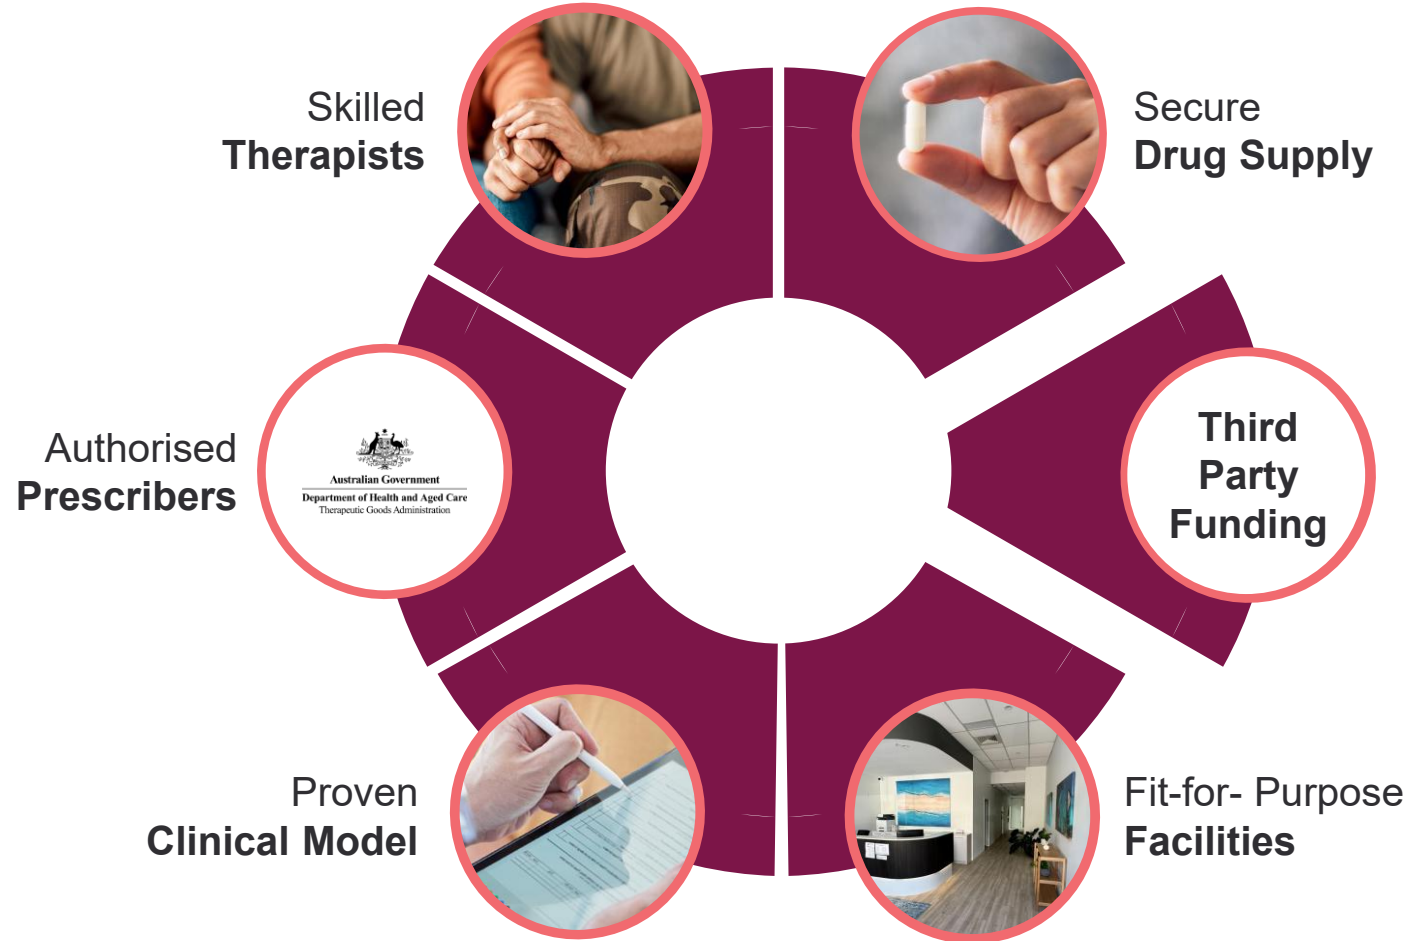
Skilled
**Therapists**

Secure
**Drug Supply**

Authorised
**Prescribers**

Australian Government
Department of Health and Aged Care
Therapeutic Goods Administration

**Third Party Funding**

Proven
**Clinical Model**

Fit-for- Purpose
**Facilities**